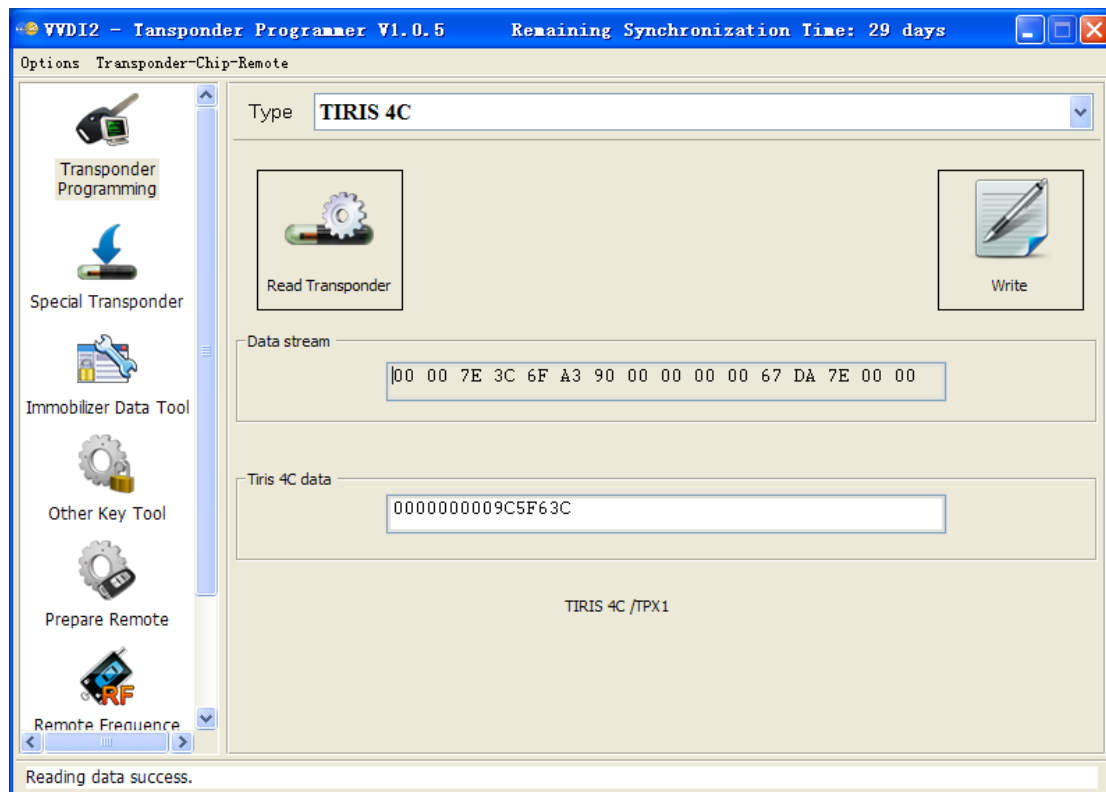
VVDI2 - Tansponder Programmer V1.0.5 Remaining Synchronization Time: 29 days

Options Transponder-Chip-Remote

Transponder Programming

Special Transponder

Immobilizer Data Tool

Other Key Tool

Prepare Remote

RF

Remote Frequence

Type TIRIS 4C

Read Transponder

Write

Data stream

00 00 7E 3C 6F A3 90 00 00 00 00 67 DA 7E 00 00

Tiris 4C data

0000000009C5F63C

TIRIS 4C /TPX1

Reading data success.